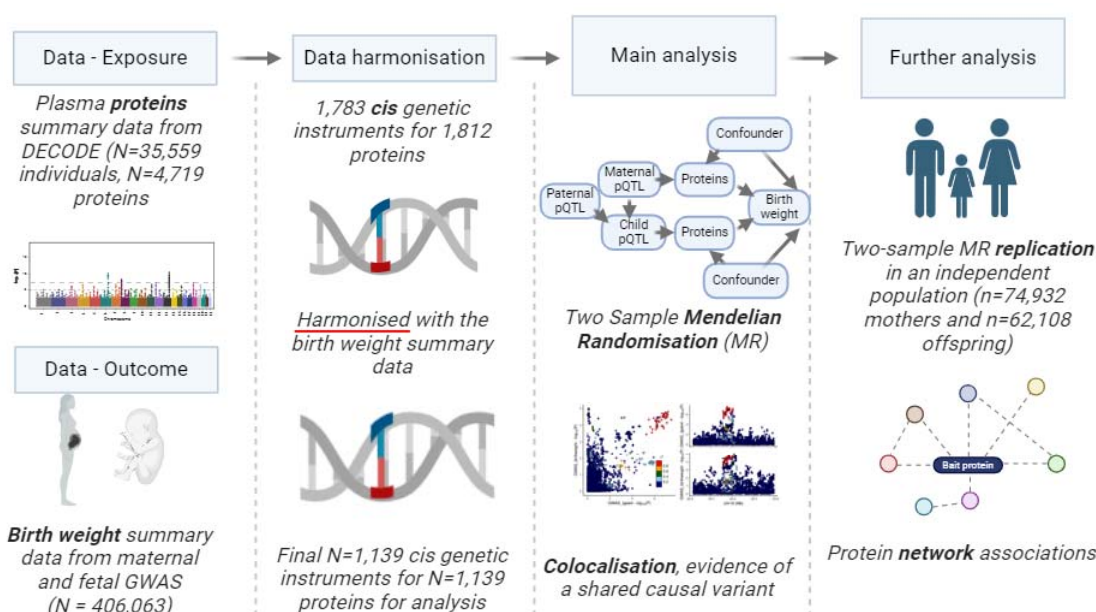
Data - Exposure

Plasma **proteins** summary data from DECODE (N=35,559 individuals, N=4,719 proteins

Data - Outcome

**Birth weight** summary data from maternal and fetal GWAS (N = 406,063)

Data harmonisation

1,783 **cis** genetic instruments for 1,812 proteins

Harmonised with the birth weight summary data

Final N=1,139 cis genetic instruments for N=1,139 proteins for analysis

Main analysis

Confounder

Maternal pQTL

Proteins

Paternal pQTL

Birth weight

Child pQTL

Proteins

Confounder

Two Sample **Mendelian Randomisation** (MR)

**Colocalisation**, evidence of a shared causal variant

Further analysis

Two-sample MR **replication** in an independent population (n=74,932 mothers and n=62,108 offspring)

Bait protein

Protein **network** associations